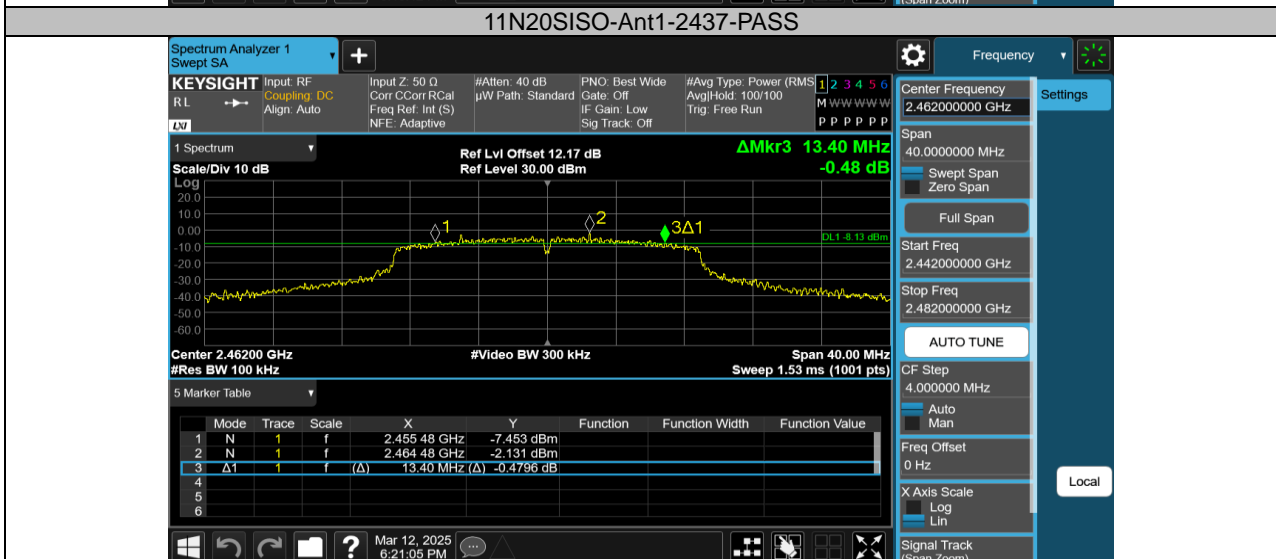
11N20SISO-Ant1-2437-PASS

Spectrum Analyzer 1
Swept SA

Frequency

KEYSIGHT Input: RF
Coupling: DC
Align: Auto

Input Z: 50 Ω
Corr CCorr RCal
Freq Ref: Int (S)
NFE: Adaptive

#Atten: 40 dB
µW Path: Standard

PNO: Best Wide
Gate: Off
IF Gain: Low
Sig Track: Off

#Avg Type: Power (RMS)
Avg|Hold: 100/100
Trig: Free Run

1 2 3 4 5 6
M WWWWW
P P P P P P

1 Spectrum
Scale/Div 10 dB
Log

Ref Lvl Offset 12.17 dB
Ref Level 30.00 dBm

ΔMkr3 13.40 MHz
-0.48 dB

20.0
10.0
0.00
-10.0
-20.0
-30.0
-40.0
-50.0
-60.0

1
2
3Δ1
DL1 -8.13 dBm

Center 2.46200 GHz
#Res BW 100 kHz

#Video BW 300 kHz

Span 40.00 MHz
Sweep 1.53 ms (1001 pts)

5 Marker Table

| | Mode | Trace | Scale | X | Y | Function | Function Width | Function Value |
|---|---|---|---|---|---|---|---|---|
| 1 | N | 1 | f | 2.455 48 GHz | -7.453 dBm | | | |
| 2 | N | 1 | f | 2.464 48 GHz | -2.131 dBm | | | |
| 3 | Δ1 | 1 | f | (Δ) 13.40 MHz | (Δ) -0.4796 dB | | | |
| 4 | | | | | | | | |
| 5 | | | | | | | | |
| 6 | | | | | | | | |

Mar 12, 2025
6:21:05 PM

Center Frequency
2.462000000 GHz
Settings
Span
40.0000000 MHz
Swept Span
Zero Span
Full Span
Start Freq
2.442000000 GHz
Stop Freq
2.482000000 GHz
AUTO TUNE
CF Step
4.000000 MHz
Auto
Man
Freq Offset
0 Hz
Local
X Axis Scale
Log
Lin
Signal Track
(Span Zoom)